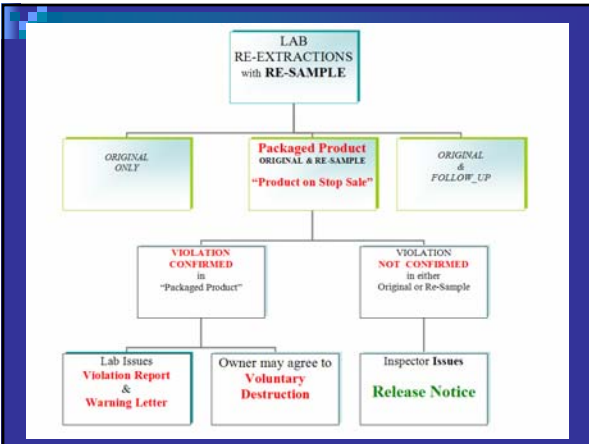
LAB
RE-EXTRACTIONS
with RE-SAMPLE

ORIGINAL
ONLY

Packaged Product
ORIGINAL & RE-SAMPLE
"Product on Stop Sale"

ORIGINAL
&
FOLLOW_UP

VIOLATION
CONFIRMED
in
"Packaged Product"

VIOLATION
NOT CONFIRMED
in either
Original or Re-Sample

Lab Issues
Violation Report
&
Warning Letter

Owner may agree to
Voluntary
Destruction

Inspector Issues
Release Notice